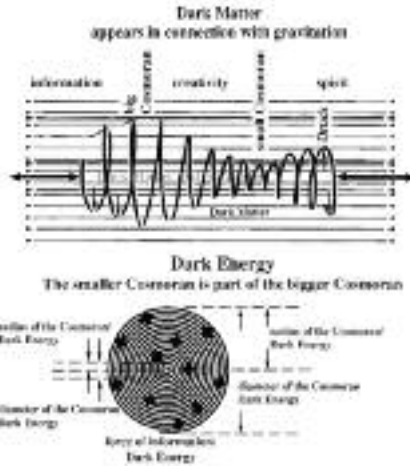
Dark Matter
appears in connection with gravitation

information

big Cosmoran

creativity

small Cosmoran

spirit

Dreck

Dark Matter

Dark Energy
The smaller Cosmoran is part of the bigger Cosmoran

radius of the Cosmoran/ Dark Energy

diameter of the Cosmoran/ Dark Energy

radius of the Cosmoran/ Dark Energy

diameter of the Cosmoran/ Dark Energy

force of information Dark Energy